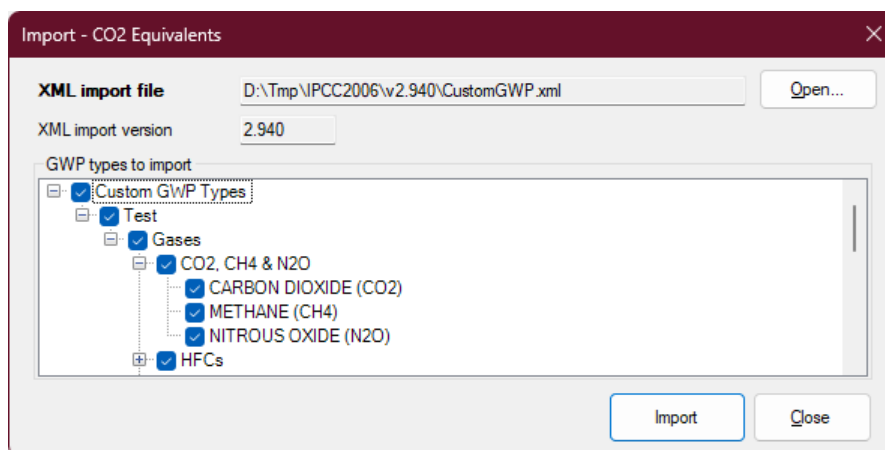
Import - CO2 Equivalents

XML import file D:\Tmp\IPCC2006\v2.940\CustomGWP.xml Open...

XML import version 2.940

GWP types to import

Custom GWP Types
Test
Gases
CO2, CH4 & N2O
CARBON DIOXIDE (CO2)
METHANE (CH4)
NITROUS OXIDE (N2O)
HFCs

Import Close